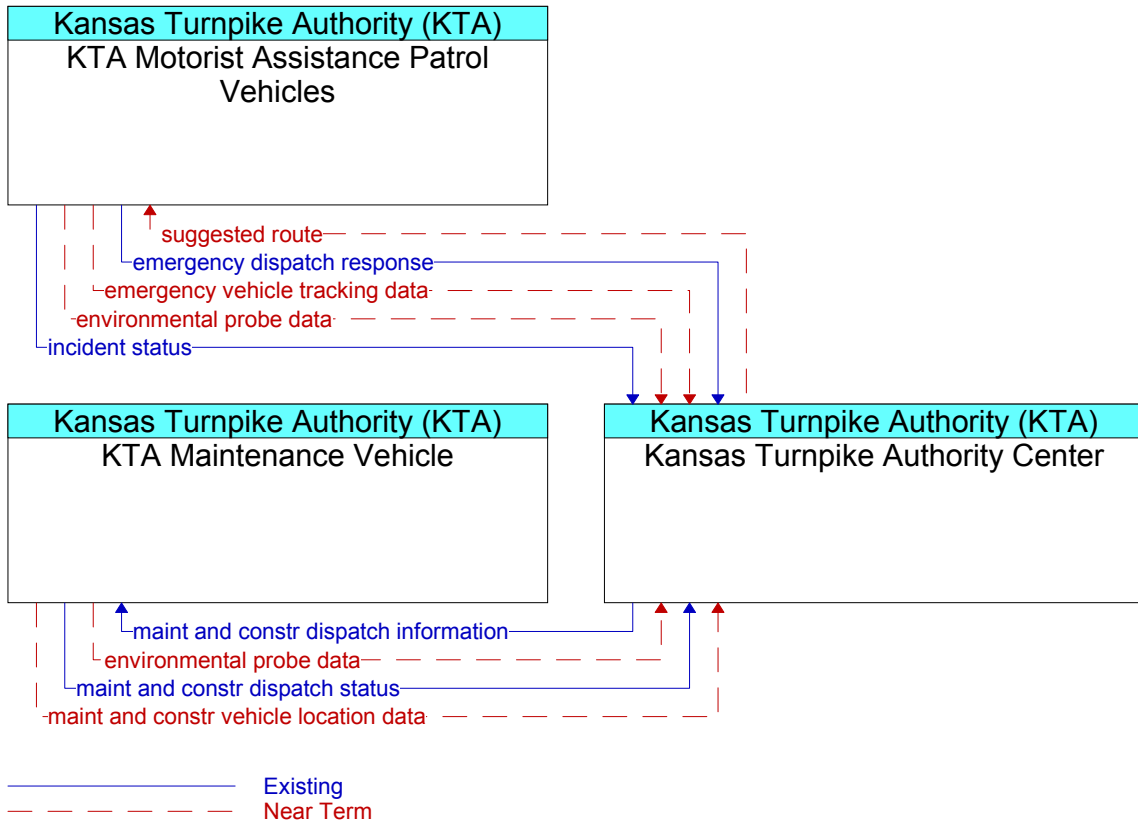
Kansas Turnpike Authority (KTA)
KTA Motorist Assistance Patrol Vehicles

suggested route
emergency dispatch response
emergency vehicle tracking data
environmental probe data
incident status

Kansas Turnpike Authority (KTA)
KTA Maintenance Vehicle

Kansas Turnpike Authority (KTA)
Kansas Turnpike Authority Center

maint and constr dispatch information
environmental probe data
maint and constr dispatch status
maint and constr vehicle location data

Existing
Near Term